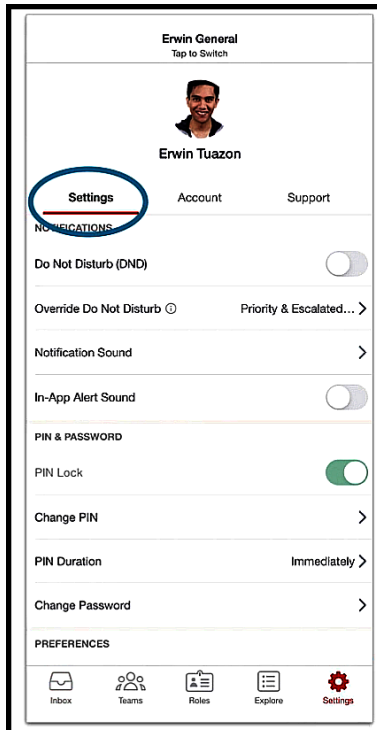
Erwin General
Tap to Switch

Erwin Tuazon

Settings Account Support

NO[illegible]ICATIONS

Do Not Disturb (DND)

Override Do Not Disturb ⓘ Priority & Escalated...

Notification Sound

In-App Alert Sound

PIN & PASSWORD

PIN Lock

Change PIN

PIN Duration Immediately

Change Password

PREFERENCES

Inbox Teams Roles Explore Settings